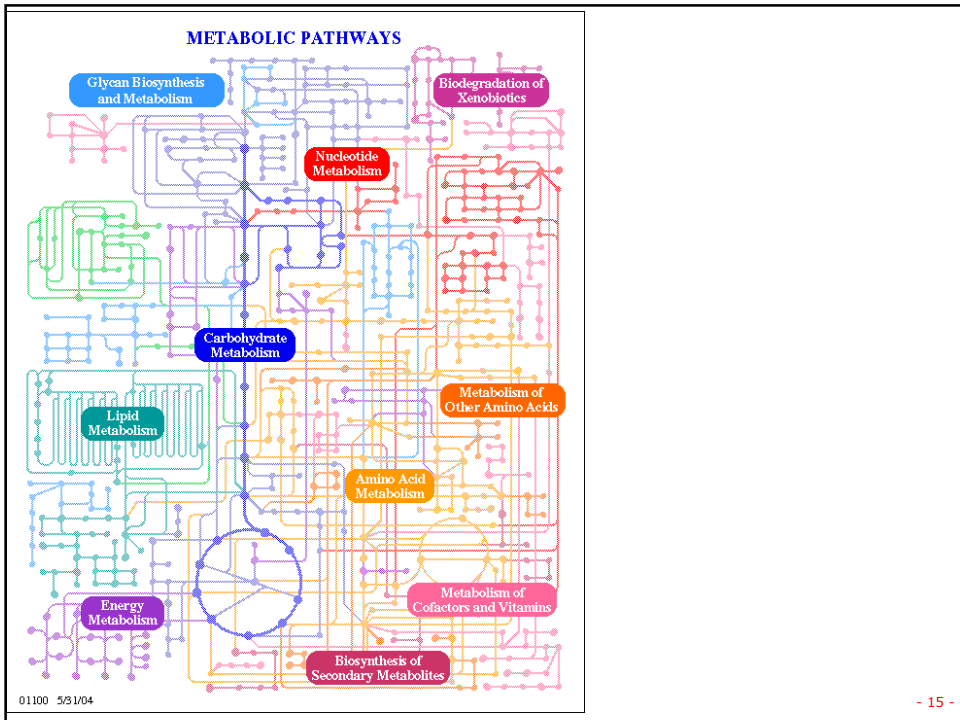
METABOLIC PATHWAYS

Glycan Biosynthesis and Metabolism

Biodegradation of Xenobiotics

Nucleotide Metabolism

Carbohydrate Metabolism

Lipid Metabolism

Metabolism of Other Amino Acids

Amino Acid Metabolism

Energy Metabolism

Metabolism of Cofactors and Vitamins

Biosynthesis of Secondary Metabolites

01100 5/31/04

- 15 -